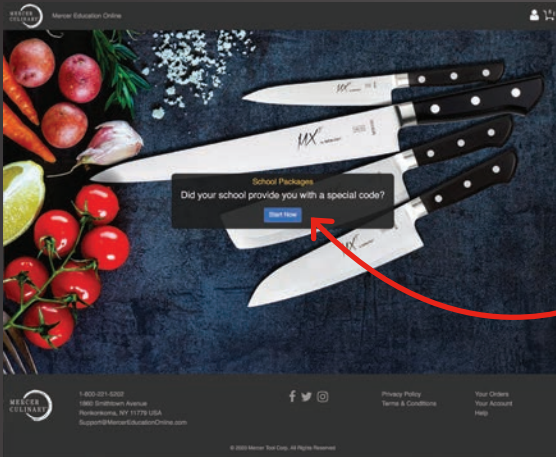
MERCER CULINARY

Mercer Education Online

MX MERCER

MX MERCER

MX MERCER

School Packages

Did your school provide you with a special code?

Start Now

MERCER CULINARY

1-800-221-5202
1980 Smithtown Avenue
Ronkonkoma, NY 11779 USA
Support@MercerEducationOnline.com

Privacy Policy
Terms & Conditions

Your Orders
Your Account
Help

© 2020 Mercer Tool Corp. All Rights Reserved